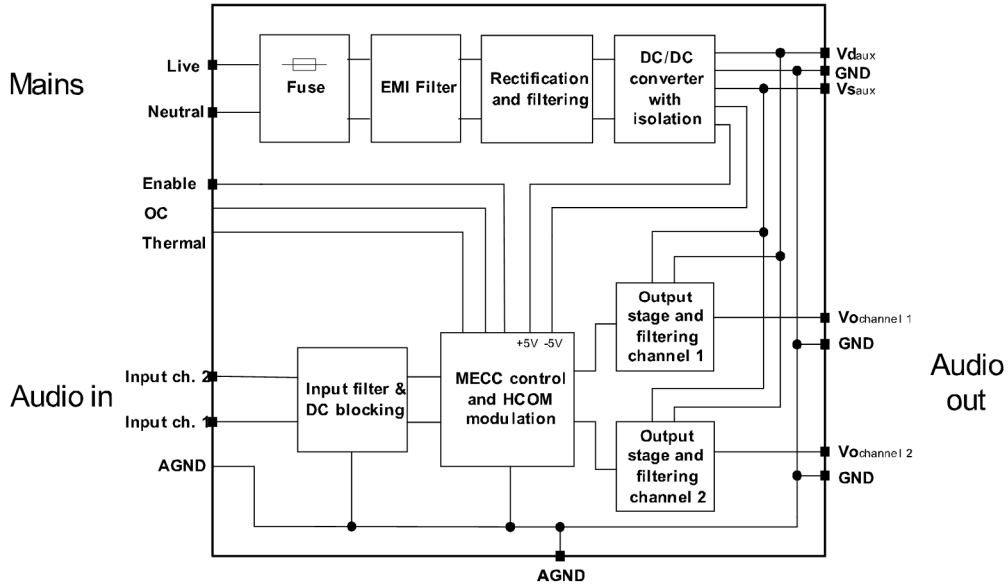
Mains

Live

Neutral

Fuse

EMI Filter

Rectification and filtering

DC/DC converter with isolation

Vd$_{aux}$

GND

Vs$_{aux}$

Enable

OC

Thermal

Output stage and filtering channel 1

Vo$_{channel\ 1}$

GND

+5V -5V

Audio in

Input ch. 2

Input ch. 1

Input filter & DC blocking

MECC control and HCOM modulation

Audio out

AGND

Output stage and filtering channel 2

Vo$_{channel\ 2}$

GND

AGND